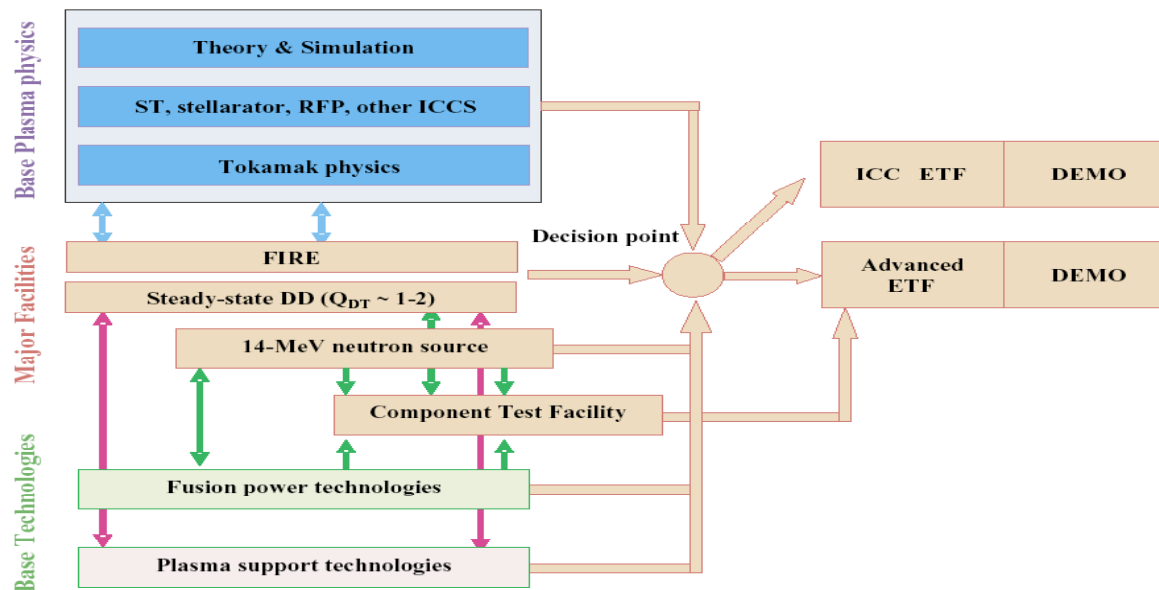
Base Plasma physics

Theory & Simulation

ST, stellarator, RFP, other ICCS

Tokamak physics

ICC ETF

DEMO

Decision point

Major Facilities

FIRE

Steady-state DD ($Q_{DT}$ ~ 1-2)

Advanced ETF

DEMO

14-MeV neutron source

Component Test Facility

Base Technologies

Fusion power technologies

Plasma support technologies